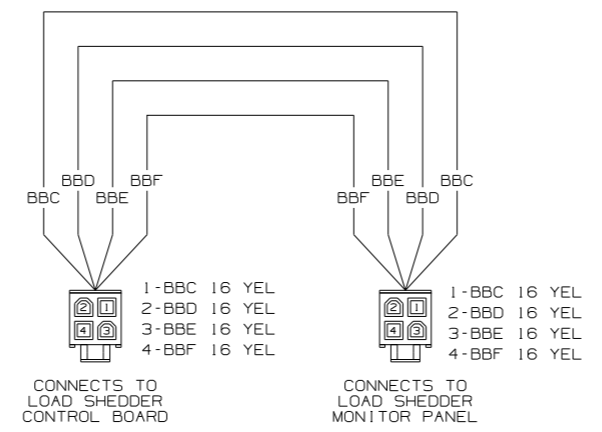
BBD
BBC
BBE
BBF

BBE
BBC
BBF
BBD

2 1
4 3

1-BBC 16 YEL
2-BBD 16 YEL
3-BBE 16 YEL
4-BBF 16 YEL

CONNECTS TO LOAD SHEDDER CONTROL BOARD

2 1
4 3

1-BBC 16 YEL
2-BBD 16 YEL
3-BBE 16 YEL
4-BBF 16 YEL

CONNECTS TO LOAD SHEDDER MONITOR PANEL